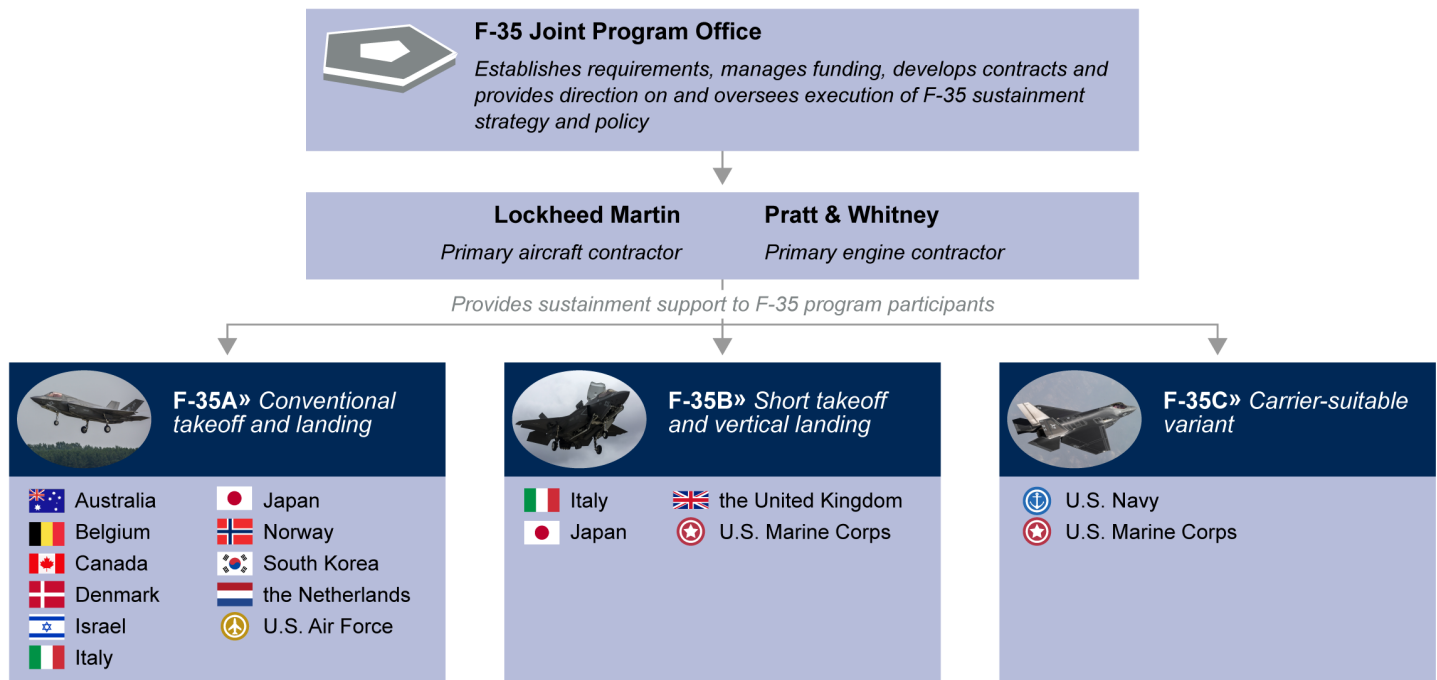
F-35 Joint Program Office

Establishes requirements, manages funding, develops contracts and provides direction on and oversees execution of F-35 sustainment strategy and policy

Lockheed Martin

Primary aircraft contractor

Pratt & Whitney

Primary engine contractor

Provides sustainment support to F-35 program participants

F-35A» Conventional takeoff and landing

Australia
Belgium
Canada
Denmark
Israel
Italy

Japan
Norway
South Korea
the Netherlands
U.S. Air Force

F-35B» Short takeoff and vertical landing

Italy
Japan

the United Kingdom
U.S. Marine Corps

F-35C» Carrier-suitable variant

U.S. Navy
U.S. Marine Corps